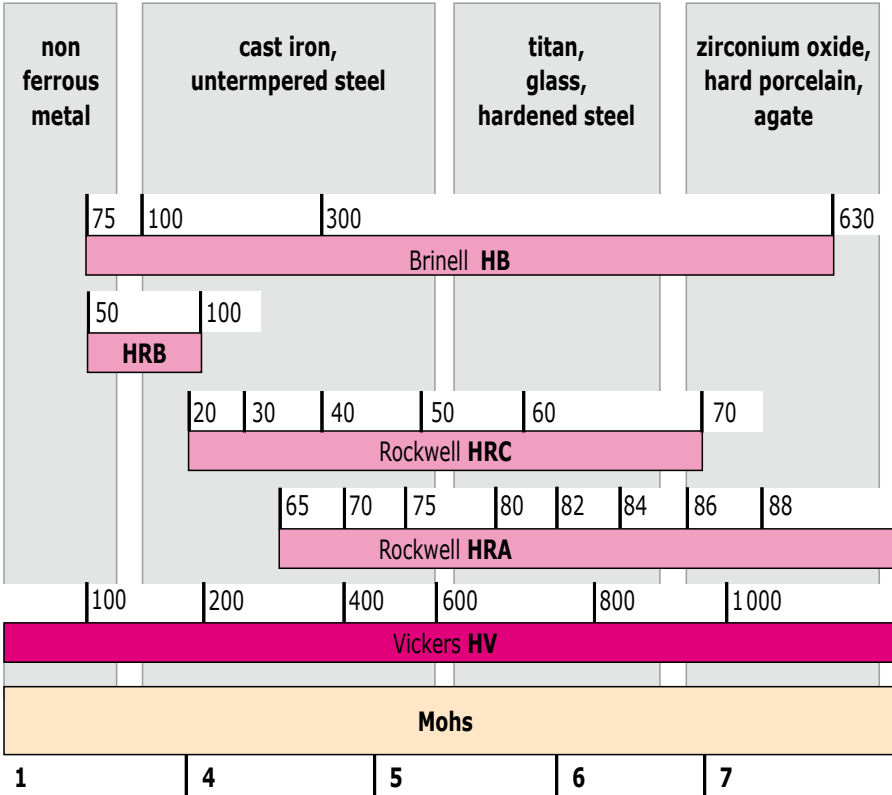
non ferrous metal

cast iron, untermpered steel

titan, glass, hardened steel

zirconium oxide, hard porcelain, agate

75 100 300 630

Brinell **HB**

50 100

**HRB**

20 30 40 50 60 70

Rockwell **HRC**

65 70 75 80 82 84 86 88

Rockwell **HRA**

100 200 400 600 800 1000

Vickers **HV**

**Mohs**

1 4 5 6 7